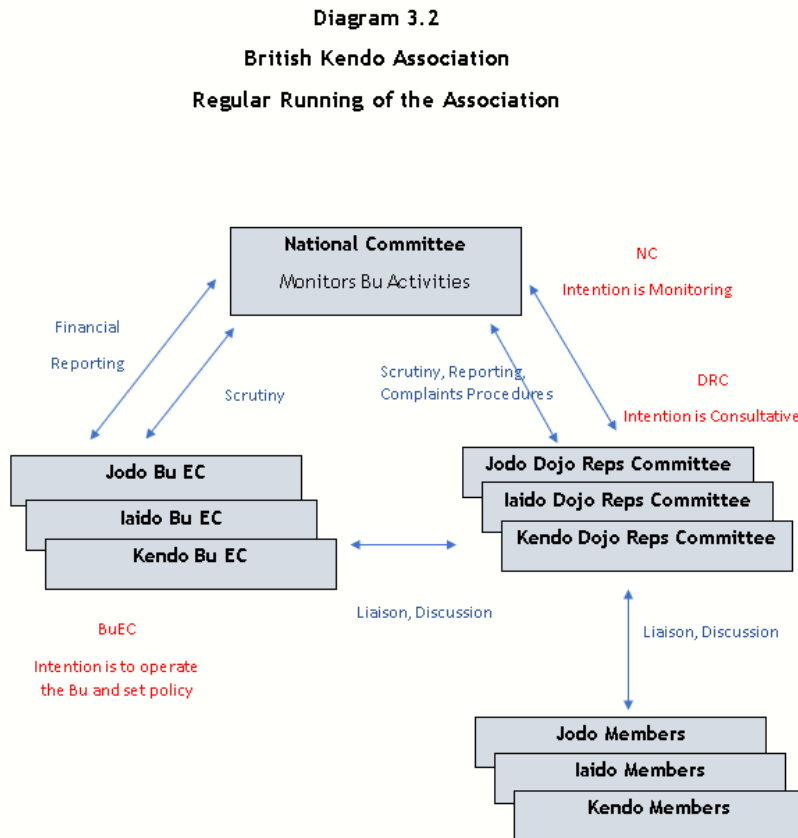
Diagram 3.2

British Kendo Association

Regular Running of the Association

National Committee

Monitors Bu Activities

NC

Intention is Monitoring

Financial

Reporting

Scrutiny

Scrutiny, Reporting, Complaints Procedures

DRC

Intention is Consultative

Jodo Bu EC

Iaido Bu EC

Kendo Bu EC

Jodo Dojo Reps Committee

Iaido Dojo Reps Committee

Kendo Dojo Reps Committee

Liaison, Discussion

Liaison, Discussion

BuEC

Intention is to operate the Bu and set policy

Jodo Members

Iaido Members

Kendo Members